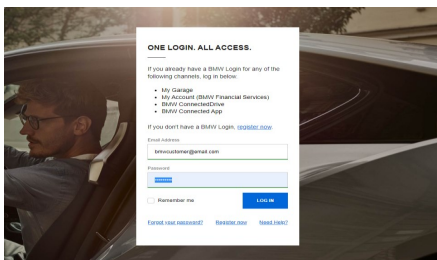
ONE LOGIN. ALL ACCESS.

If you already have a BMW Login for any of the following channels, log in below.

- My Garage
- My Account (BMW Financial Services)
- BMW ConnectedDrive
- BMW Connected App

If you don't have a BMW Login, register now.

Email Address

bmwcustomer@email.com

Password

••••••••

Remember me

LOG IN

Forgot your password? Register now Need Help?